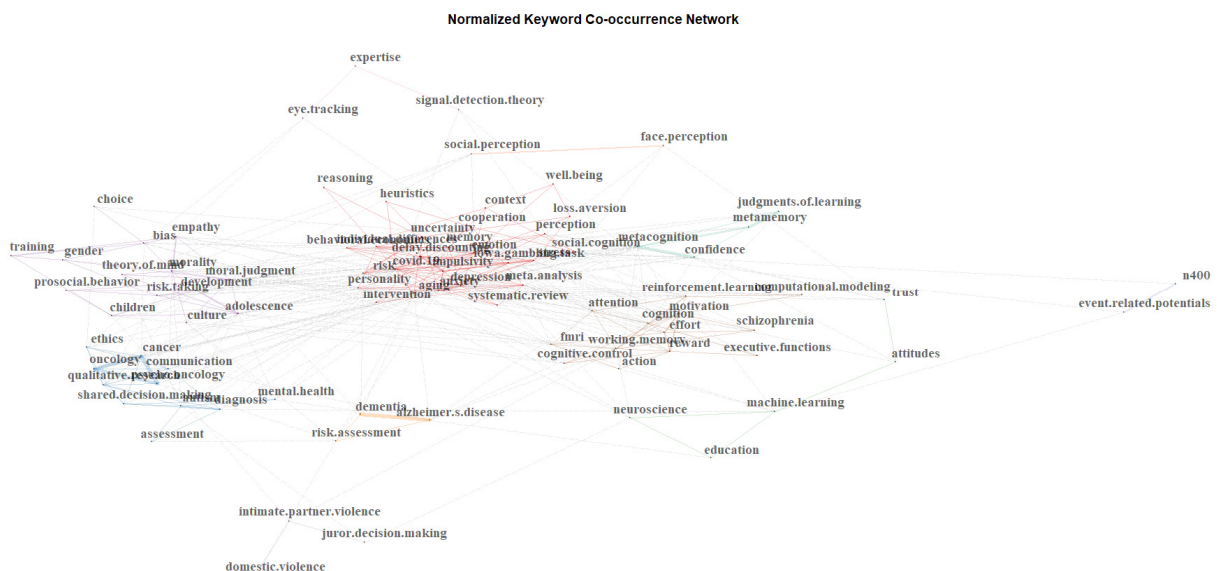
Normalized Keyword Co-occurrence Network

expertise

eye.tracking

signal.detection.theory

face.perception

social.perception

well.being

reasoning

heuristics

context

loss.aversion

judgments.of.learning

choice

cooperation

metamemory

empathy

uncertainty

perception

bias

memory

metacognition

training

gender

behavioral.economics

individual.differences

delay.discounting

emotion

iowa.gambling.task

social.cognition

confidence

theory.of.mind

morality

risk

covid.19

impulsivity

moral.judgment

depression

meta.analysis

prosocial.behavior

risk.taking

development

personality

anxiety

n400

aging

computational.modeling

children

adolescence

intervention

systematic.review

reinforcement.learning

trust

event.related.potentials

culture

attention

motivation

cognition

ethics

effort

schizophrenia

cancer

fmri

working.memory

communication

reward

executive.functions

oncology

psycho.oncology

cognitive.control

attitudes

qualitative.research

action

mental.health

shared.decision.making

diagnosis

dementia

alzheimer.s.disease

neuroscience

machine.learning

assessment

risk.assessment

education

intimate.partner.violence

juror.decision.making

domestic.violence